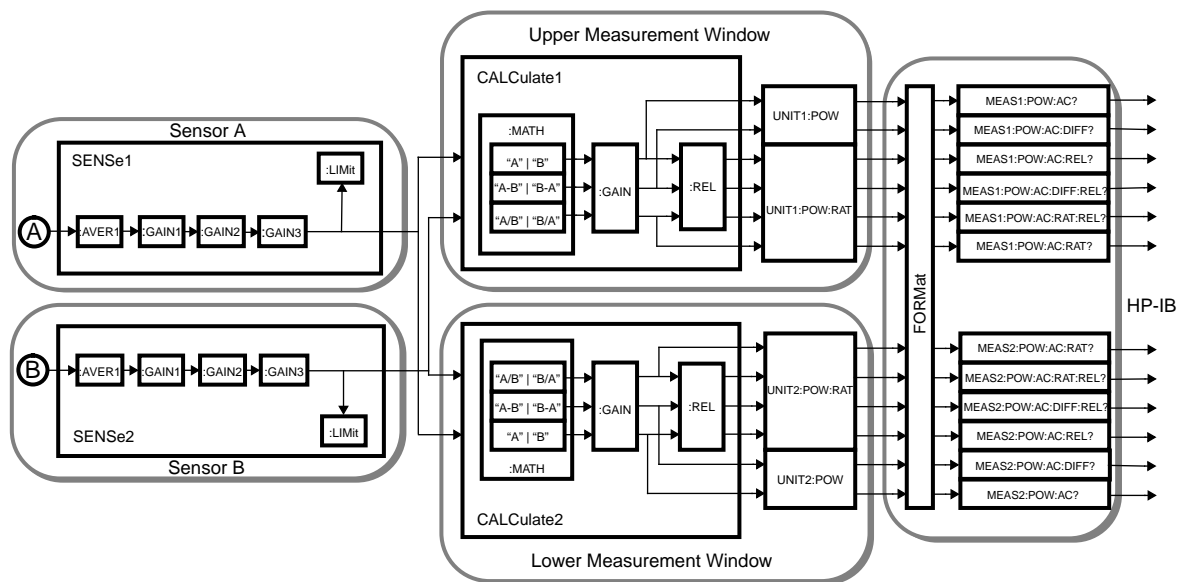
Upper Measurement Window

CALCulate1

:MATH

"A" | "B"

"A-B" | "B-A"

"A/B" | "B/A"

:GAIN

:REL

UNIT1:POW

UNIT1:POW:RAT

Sensor A

SENSe1

:LIMit

A

:AVER1

:GAIN1

:GAIN2

:GAIN3

FORMat

MEAS1:POW:AC?

MEAS1:POW:AC:DIFF?

MEAS1:POW:AC:REL?

MEAS1:POW:AC:DIFF:REL?

MEAS1:POW:AC:RAT:REL?

MEAS1:POW:AC:RAT?

HP-IB

B

:AVER1

:GAIN1

:GAIN2

:GAIN3

:LIMit

SENSe2

Sensor B

"A/B" | "B/A"

"A-B" | "B-A"

"A" | "B"

:MATH

:GAIN

:REL

UNIT2:POW:RAT

UNIT2:POW

CALCulate2

Lower Measurement Window

MEAS2:POW:AC:RAT?

MEAS2:POW:AC:RAT:REL?

MEAS2:POW:AC:DIFF:REL?

MEAS2:POW:AC:REL?

MEAS2:POW:AC:DIFF?

MEAS2:POW:AC?